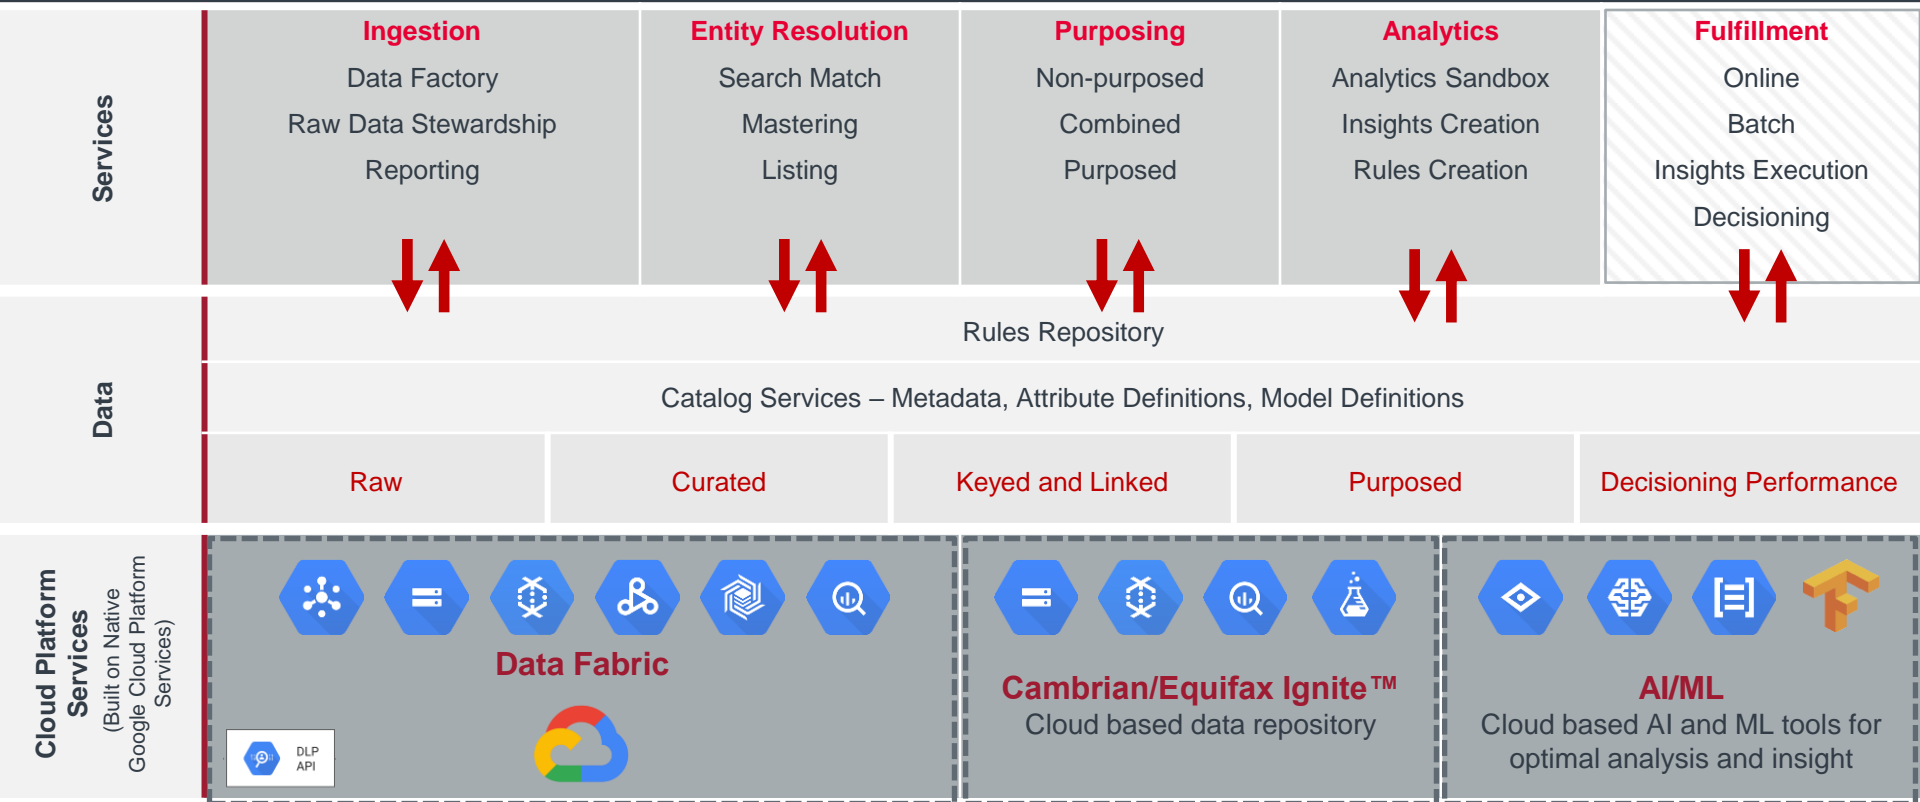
Services

Ingestion
Data Factory
Raw Data Stewardship
Reporting

Entity Resolution
Search Match
Mastering
Listing

Purposing
Non-purposed
Combined
Purposed

Analytics
Analytics Sandbox
Insights Creation
Rules Creation

Fulfillment
Online
Batch
Insights Execution
Decisioning

Data

Rules Repository

Catalog Services – Metadata, Attribute Definitions, Model Definitions

| Raw | Curated | Keyed and Linked | Purposed | Decisioning Performance |
|---|---|---|---|---|

Cloud Platform Services
(Built on Native Google Cloud Platform Services)

Data Fabric

DLP API

Cambrian/Equifax Ignite™
Cloud based data repository

AI/ML
Cloud based AI and ML tools for optimal analysis and insight